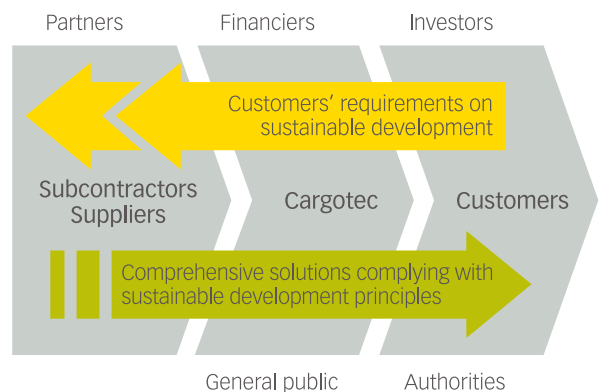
Partners

Financiers

Investors

Customers' requirements on sustainable development

Subcontractors Suppliers

Cargotec

Customers

Comprehensive solutions complying with sustainable development principles

General public

Authorities